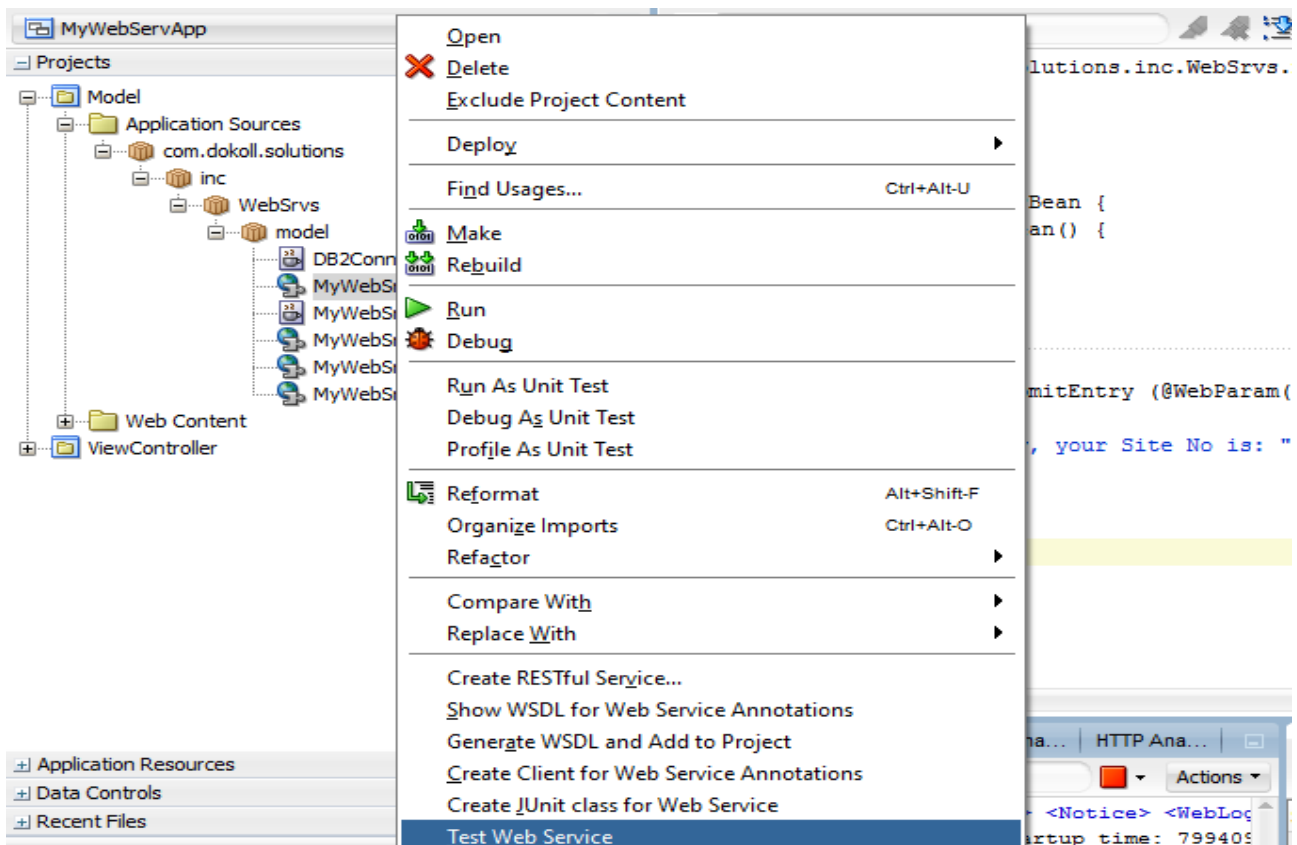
MyWebServApp
Projects
Model
Application Sources
com.dokoll.solutions
inc
WebSrvs
model
DB2Conn
MyWebS
MyWebS
MyWebS
MyWebS
MyWebS
Web Content
ViewController

Open
Delete
Exclude Project Content
Deploy
Find Usages... Ctrl+Alt-U
Make
Rebuild
Run
Debug
Run As Unit Test
Debug As Unit Test
Profile As Unit Test
Reformat Alt+Shift-F
Organize Imports Ctrl+Alt-O
Refactor
Compare With
Replace With
Create RESTful Service...
Show WSDL for Web Service Annotations
Generate WSDL and Add to Project
Create Client for Web Service Annotations
Create JUnit class for Web Service
Test Web Service

lutions.inc.WebSrvs.
Bean {
an() {
mitEntry (@WebParam(
, your Site No is: "

Application Resources
Data Controls
Recent Files

na... HTTP Ana...
Actions
<Notice> <WebLo
artup time: 79940